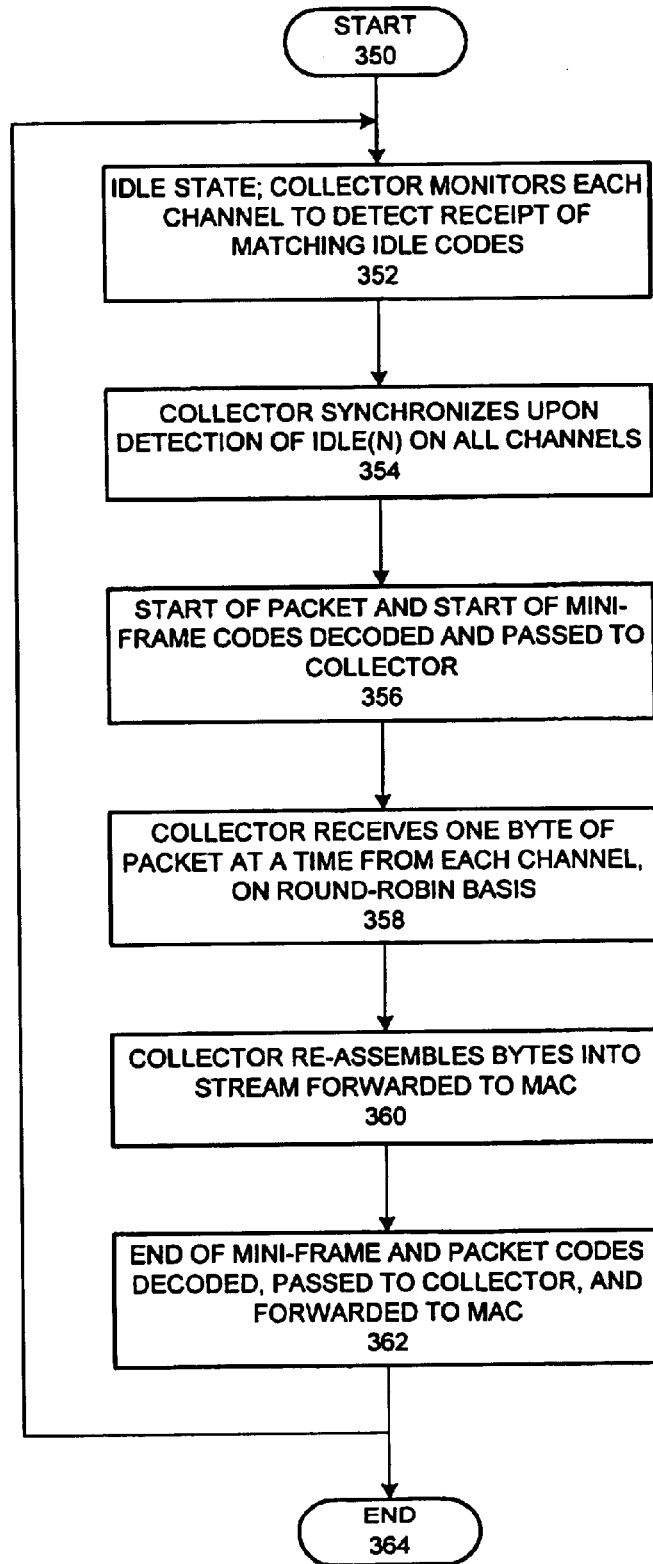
START
350

IDLE STATE; COLLECTOR MONITORS EACH CHANNEL TO DETECT RECEIPT OF MATCHING IDLE CODES
352

COLLECTOR SYNCHRONIZES UPON DETECTION OF IDLE(N) ON ALL CHANNELS
354

START OF PACKET AND START OF MINI-FRAME CODES DECODED AND PASSED TO COLLECTOR
356

COLLECTOR RECEIVES ONE BYTE OF PACKET AT A TIME FROM EACH CHANNEL, ON ROUND-ROBIN BASIS
358

COLLECTOR RE-ASSEMBLES BYTES INTO STREAM FORWARDED TO MAC
360

END OF MINI-FRAME AND PACKET CODES DECODED, PASSED TO COLLECTOR, AND FORWARDED TO MAC
362

END
364